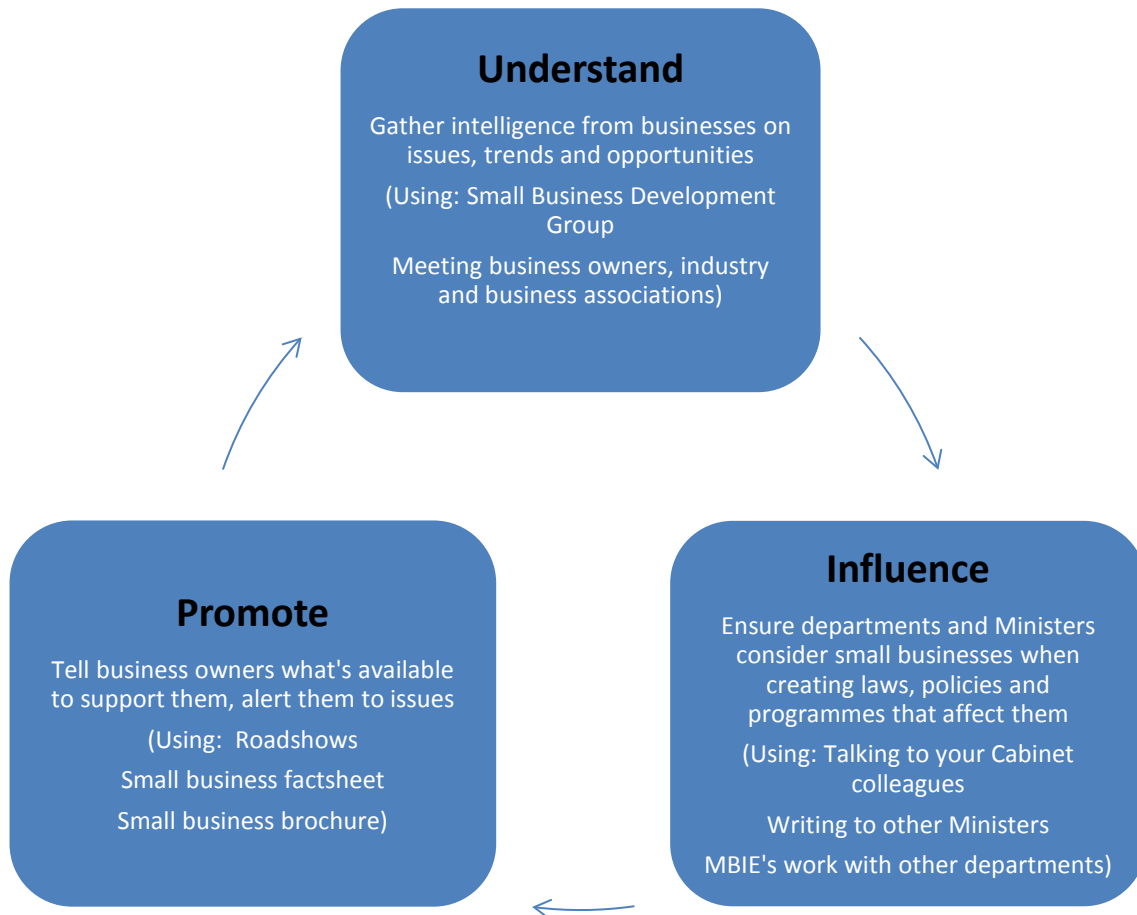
Understand

Gather intelligence from businesses on issues, trends and opportunities

(Using: Small Business Development Group

Meeting business owners, industry and business associations)

Influence

Ensure departments and Ministers consider small businesses when creating laws, policies and programmes that affect them

(Using: Talking to your Cabinet colleagues

Writing to other Ministers

MBIE's work with other departments)

Promote

Tell business owners what's available to support them, alert them to issues

(Using: Roadshows

Small business factsheet

Small business brochure)